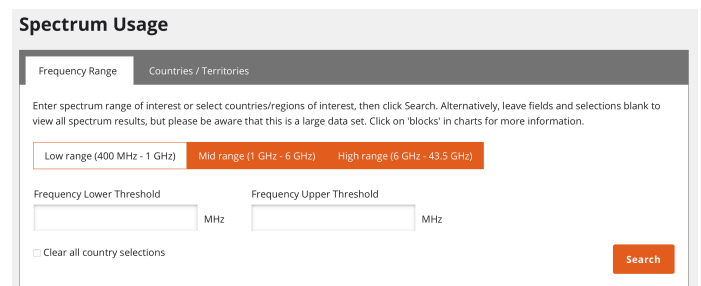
Spectrum Usage

Frequency Range

Countries / Territories

Enter spectrum range of interest or select countries/regions of interest, then click Search. Alternatively, leave fields and selections blank to view all spectrum results, but please be aware that this is a large data set. Click on 'blocks' in charts for more information.

Low range (400 MHz - 1 GHz)

Mid range (1 GHz - 6 GHz)

High range (6 GHz - 43.5 GHz)

Frequency Lower Threshold

MHz

Frequency Upper Threshold

MHz

Clear all country selections

Search